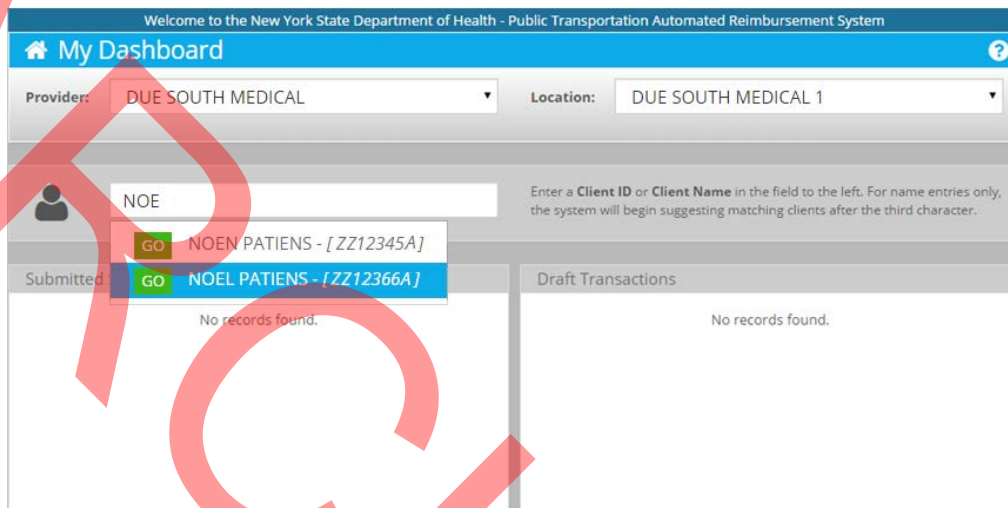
Welcome to the New York State Department of Health - Public Transportation Automated Reimbursement System

My Dashboard

?

Provider: DUE SOUTH MEDICAL

Location: DUE SOUTH MEDICAL 1

NOE

Enter a **Client ID** or **Client Name** in the field to the left. For name entries only, the system will begin suggesting matching clients after the third character.

GO NOEN PATIENS - [ZZ12345A]

GO NOEL PATIENS - [ZZ12366A]

Submitted

No records found.

Draft Transactions

No records found.